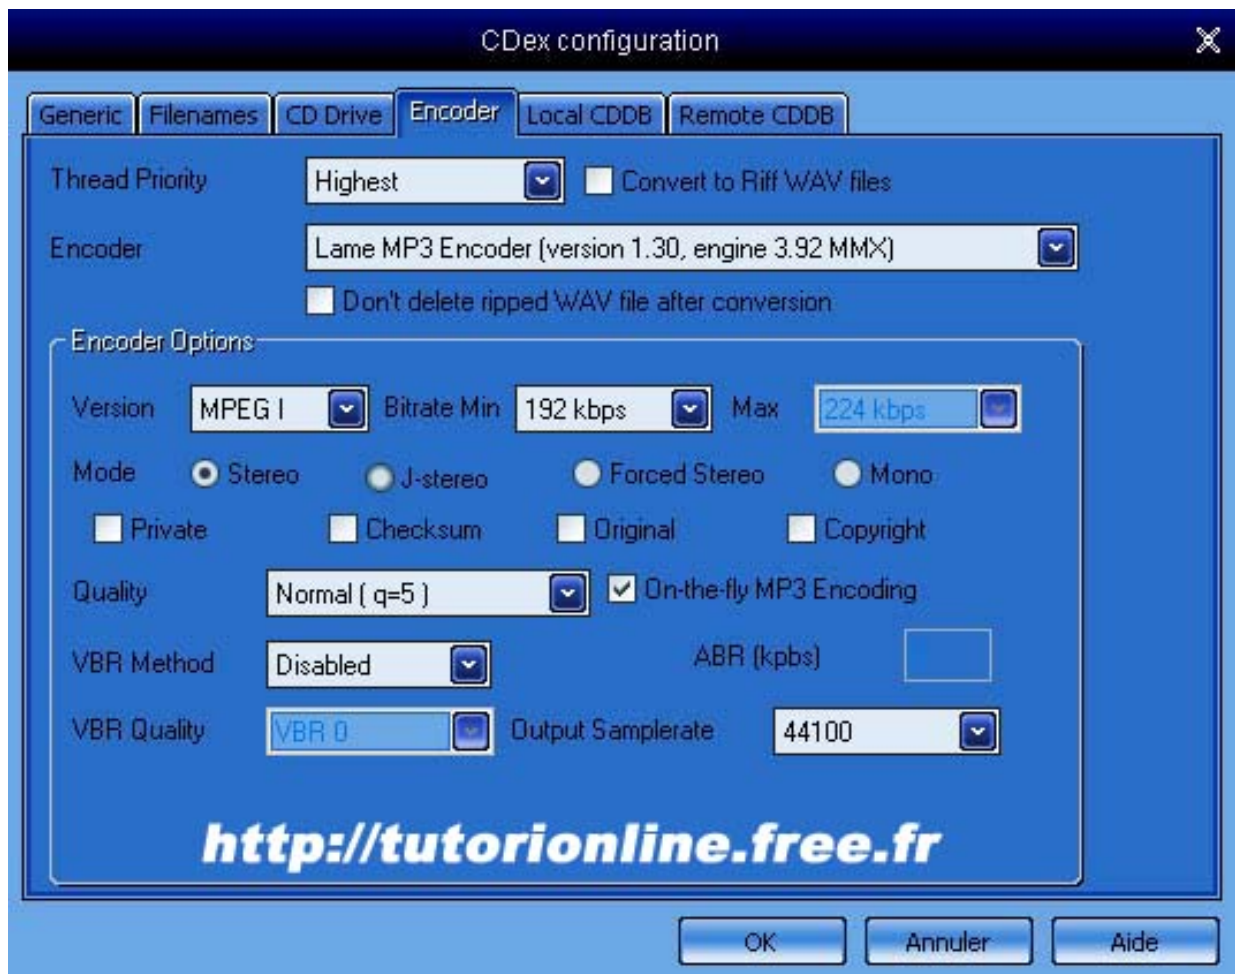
CDex configuration

Generic | Filenames | CD Drive | Encoder | Local CDDB | Remote CDDB

Thread Priority Highest
Convert to Riff WAV files

Encoder Lame MP3 Encoder (version 1.30, engine 3.92 MMX)
Don't delete ripped WAV file after conversion

Encoder Options

Version MPEG I
Bitrate Min 192 kbps
Max 224 kbps

Mode
Stereo
J-stereo
Forced Stereo
Mono

Private
Checksum
Original
Copyright

Quality Normal ( q=5 )
On-the-fly MP3 Encoding

VBR Method Disabled
ABR (kpbs)

VBR Quality VBR 0
Output Samplerate 44100

http://tutorionline.free.fr

OK
Annuler
Aide